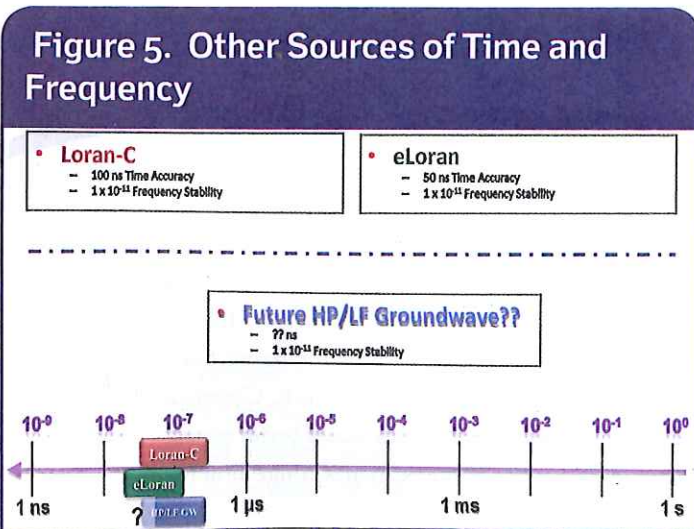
Figure 5. Other Sources of Time and Frequency

• Loran-C
– 100 ns Time Accuracy
– $1 \times 10^{-11}$ Frequency Stability

• eLoran
– 50 ns Time Accuracy
– $1 \times 10^{-11}$ Frequency Stability

• Future HP/LF Groundwave??
– ?? ns
– $1 \times 10^{-11}$ Frequency Stability

$10^{-9}$ $10^{-8}$ $10^{-7}$ $10^{-6}$ $10^{-5}$ $10^{-4}$ $10^{-3}$ $10^{-2}$ $10^{-1}$ $10^{0}$

Loran-C

eLoran

1 ns ? HP/LF GW 1 µs 1 ms 1 s